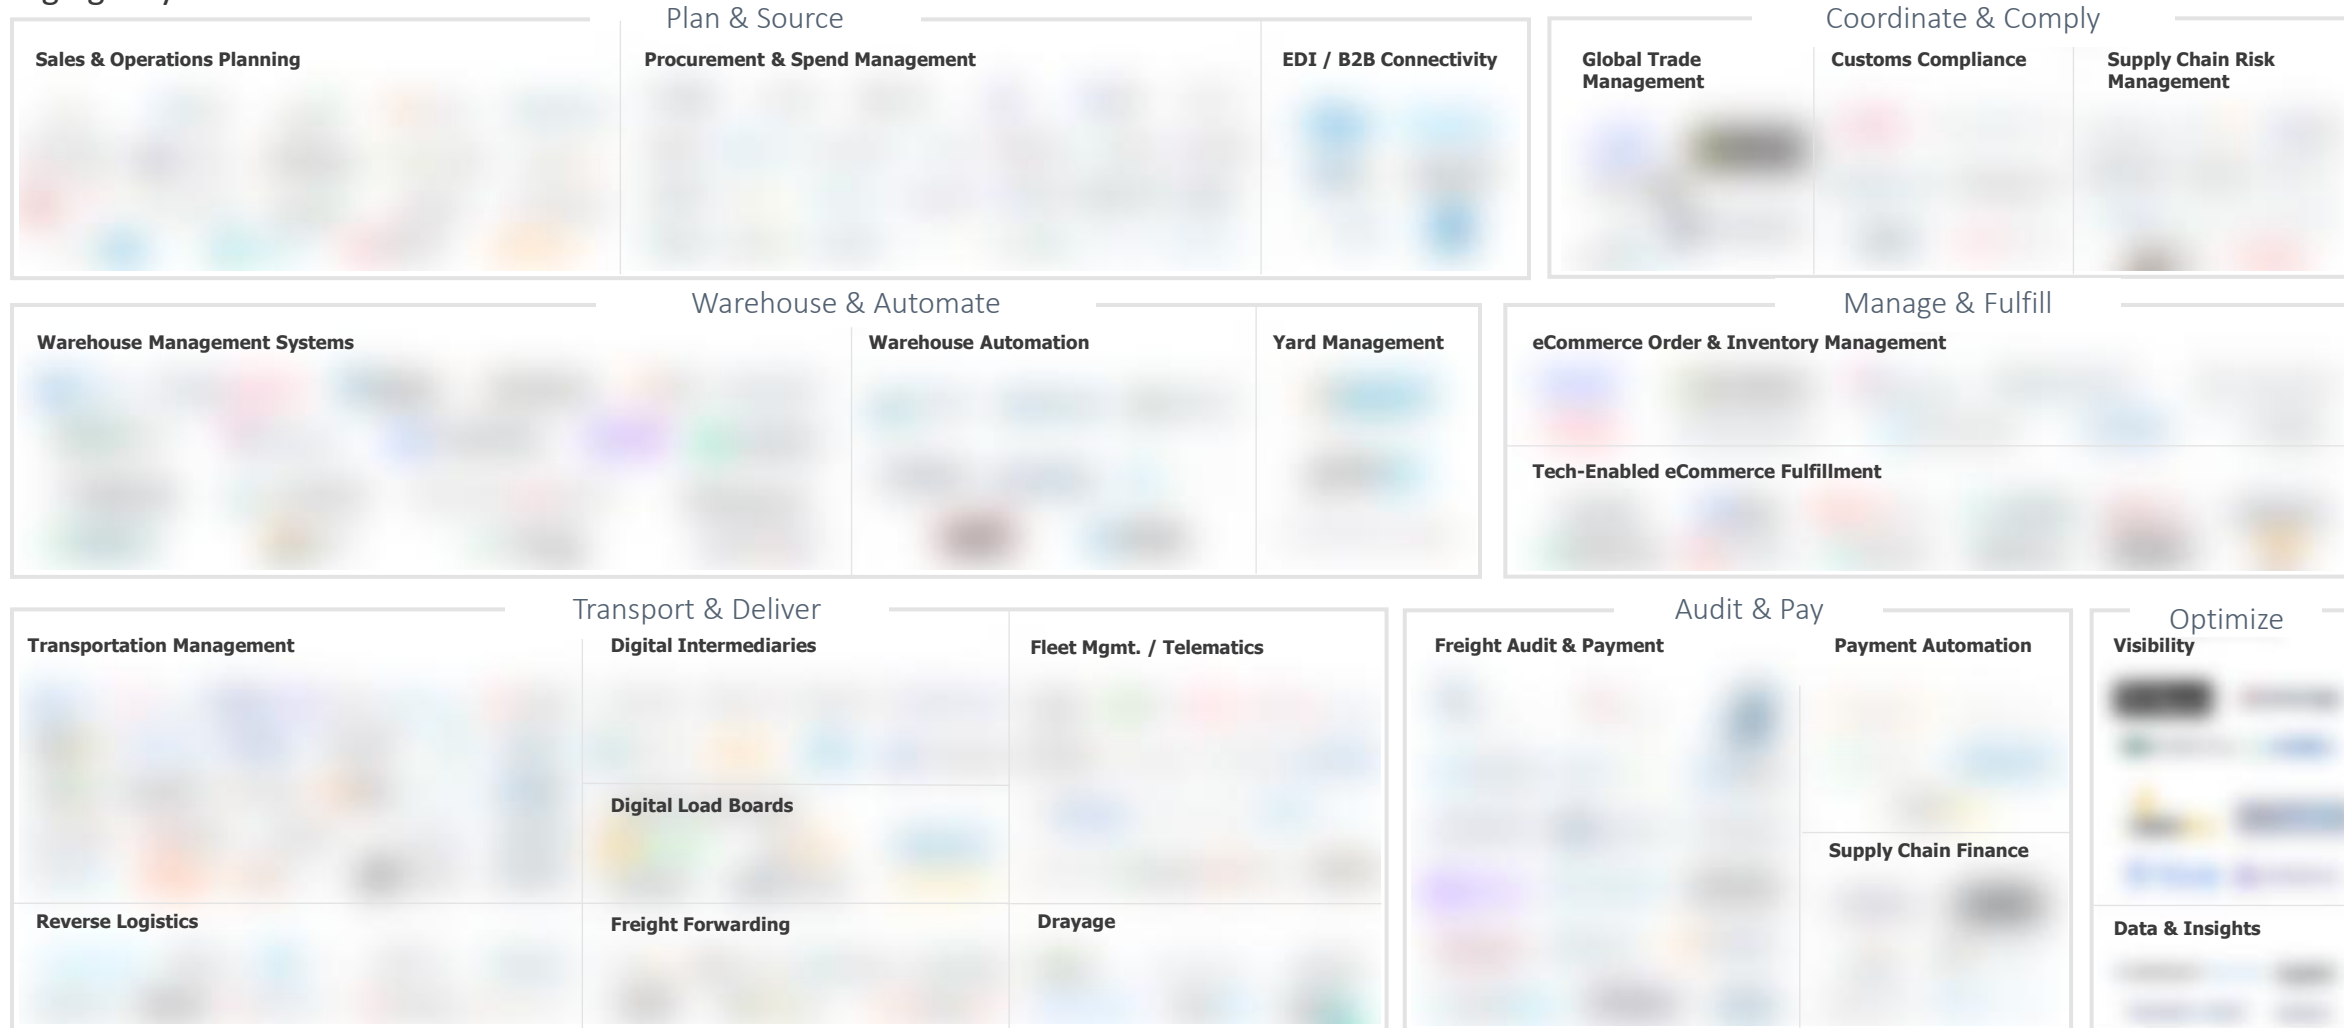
Plan & Source

Sales & Operations Planning

Procurement & Spend Management

EDI / B2B Connectivity

Coordinate & Comply

Global Trade Management

Customs Compliance

Supply Chain Risk Management

Warehouse & Automate

Warehouse Management Systems

Warehouse Automation

Yard Management

Manage & Fulfill

eCommerce Order & Inventory Management

Tech-Enabled eCommerce Fulfillment

Transport & Deliver

Transportation Management

Digital Intermediaries

Fleet Mgmt. / Telematics

Digital Load Boards

Reverse Logistics

Freight Forwarding

Drayage

Audit & Pay

Freight Audit & Payment

Payment Automation

Supply Chain Finance

Optimize

Visibility

Data & Insights